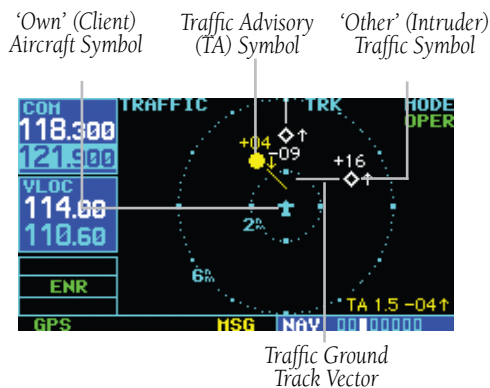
'Own' (Client) Aircraft Symbol

Traffic Advisory (TA) Symbol

'Other' (Intruder) Traffic Symbol

COM
118.300
121.900

TRAFFIC

TRK

MODE
OPER

VLOC
114.00
110.60

+04
-09

+16

2NM

6NM

ENR

TA 1.5 -04↑

GPS

MSG

NAV

Traffic Ground Track Vector